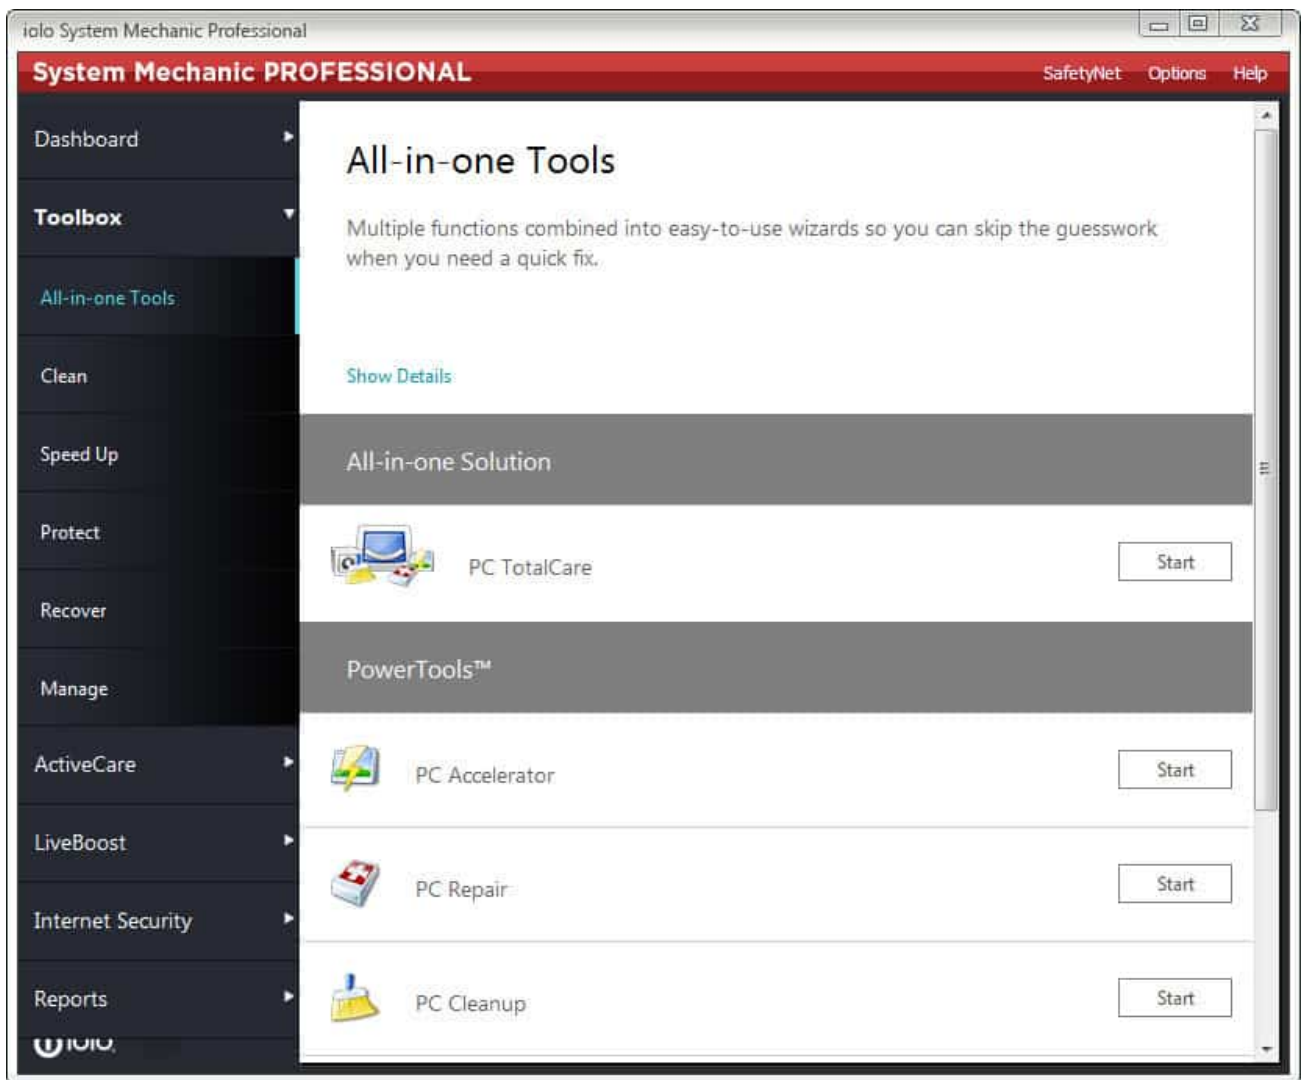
iolo System Mechanic Professional

System Mechanic PROFESSIONAL

SafetyNet Options Help

Dashboard

Toolbox

All-in-one Tools

Clean

Speed Up

Protect

Recover

Manage

ActiveCare

LiveBoost

Internet Security

Reports

iolo

All-in-one Tools

Multiple functions combined into easy-to-use wizards so you can skip the guesswork when you need a quick fix.

Show Details

All-in-one Solution

PC TotalCare

Start

PowerTools™

PC Accelerator

Start

PC Repair

Start

PC Cleanup

Start